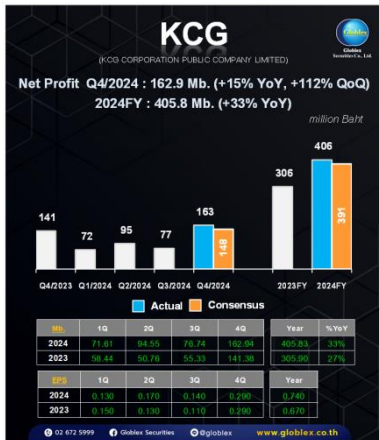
KCG

(KCG CORPORATION PUBLIC COMPANY LIMITED)

Globlex Securities Co., Ltd.

Net Profit Q4/2024 : 162.9 Mb. (+15% YoY, +112% QoQ)
2024FY : 405.8 Mb. (+33% YoY)

million Baht

141 72 95 77 163 148 306 406 391

Q4/2023 Q1/2024 Q2/2024 Q3/2024 Q4/2024 2023FY 2024FY

Actual Consensus

| Mb. | 1Q | 2Q | 3Q | 4Q |
|---|---|---|---|---|
| 2024 | 71.61 | 94.55 | 76.74 | 162.94 |
| 2023 | 58.44 | 50.76 | 55.33 | 141.38 |

| Year | %YoY |
|---|---|
| 405.83 | 33% |
| 305.90 | 27% |

| EPS | 1Q | 2Q | 3Q | 4Q |
|---|---|---|---|---|
| 2024 | 0.130 | 0.170 | 0.140 | 0.290 |
| 2023 | 0.150 | 0.130 | 0.110 | 0.290 |

| Year |
|---|
| 0.740 |
| 0.670 |

02 672 5999 Globlex Securities @globlex www.globlex.co.th